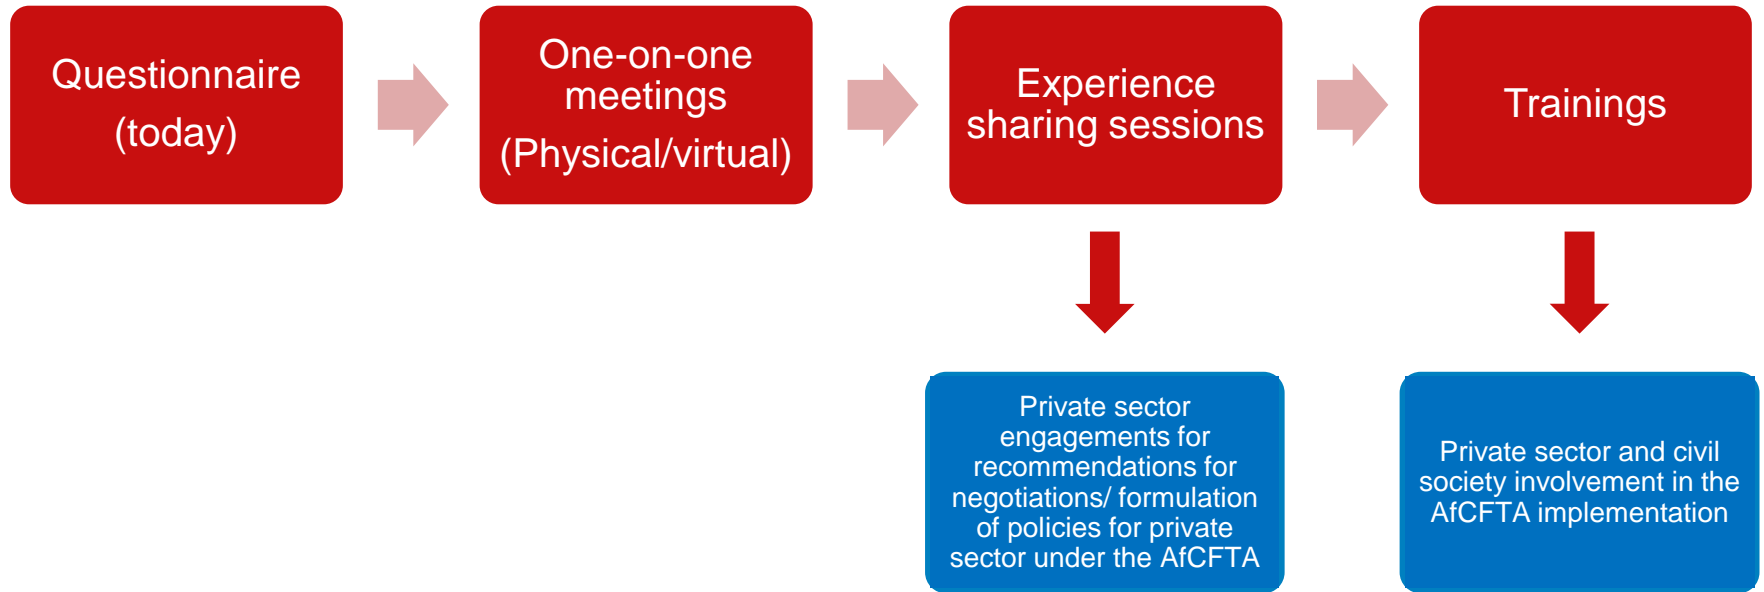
Questionnaire (today)

One-on-one meetings (Physical/virtual)

Experience sharing sessions

Trainings

Private sector engagements for recommendations for negotiations/ formulation of policies for private sector under the AfCFTA

Private sector and civil society involvement in the AfCFTA implementation